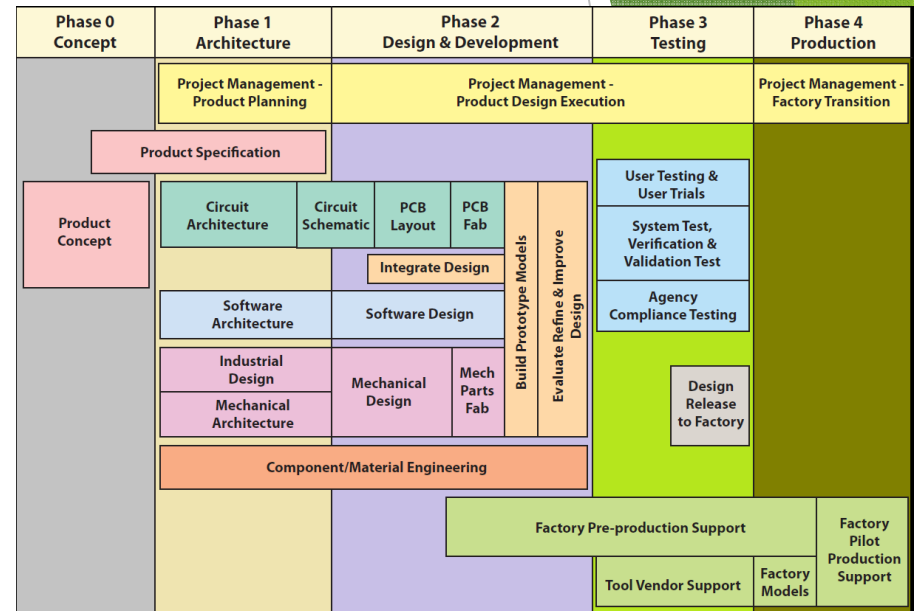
Phase 0
Concept

Phase 1
Architecture

Phase 2
Design & Development

Phase 3
Testing

Phase 4
Production

Project Management - Product Planning

Project Management - Product Design Execution

Project Management - Factory Transition

Product Specification

Product Concept

Circuit Architecture

Circuit Schematic

PCB Layout

PCB Fab

Build Prototype Models

Evaluate Refine & Improve Design

User Testing & User Trials

System Test, Verification & Validation Test

Agency Compliance Testing

Integrate Design

Software Architecture

Software Design

Industrial Design

Mechanical Architecture

Mechanical Design

Mech Parts Fab

Design Release to Factory

Component/Material Engineering

Factory Pre-production Support

Factory Pilot Production Support

Tool Vendor Support

Factory Models